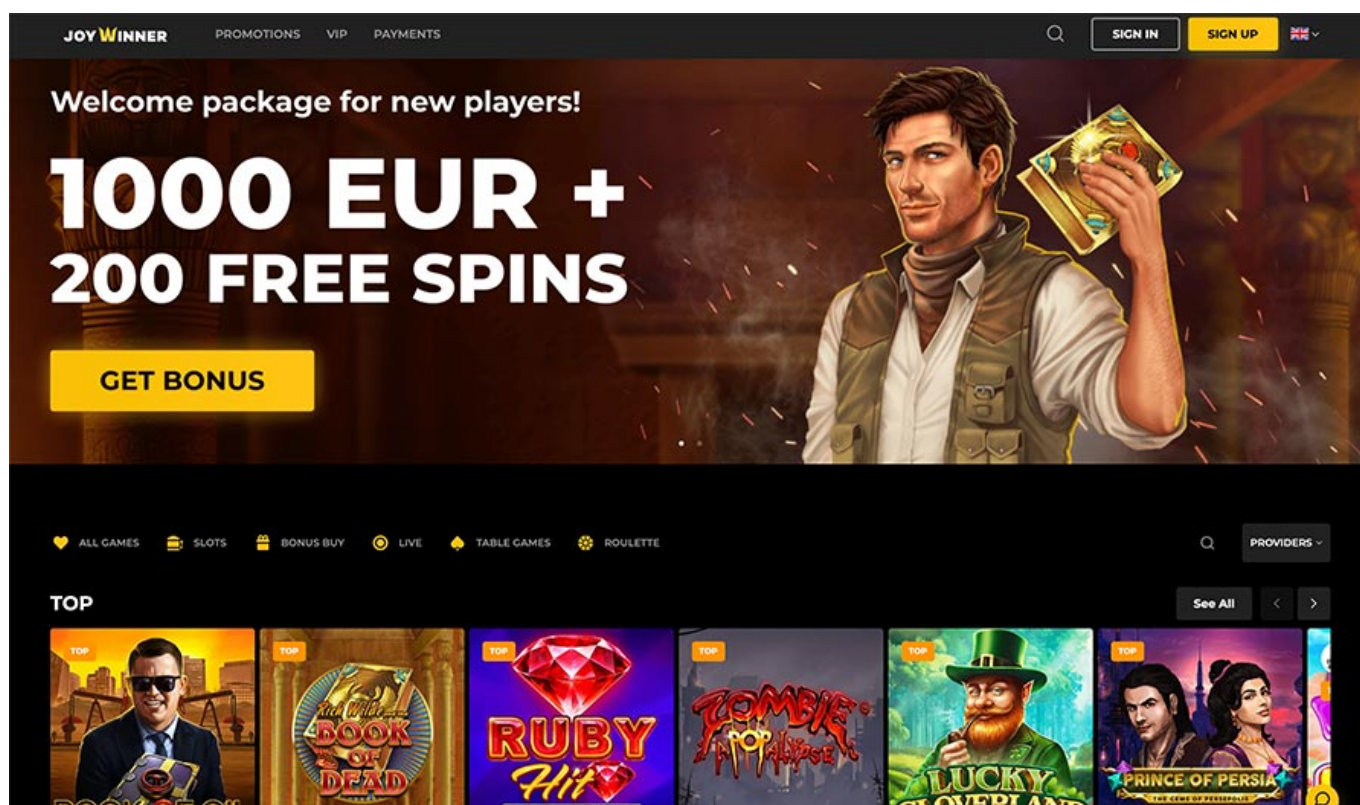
JOY WINNER PROMOTIONS VIP PAYMENTS SIGN IN SIGN UP

Welcome package for new players!

1000 EUR + 200 FREE SPINS

GET BONUS

ALL GAMES SLOTS BONUS BUY LIVE TABLE GAMES ROULETTE PROVIDERS

TOP

See All

TOP

TOP
Rich Wilde and the BOOK OF DEAD

TOP
RUBY Hit

TOP
ZOMBIE aPOPalypse

TOP
LUCKY CLOVERLAND

TOP
PRINCE OF PERSIA
THE GEMS OF PERSEPOLIS